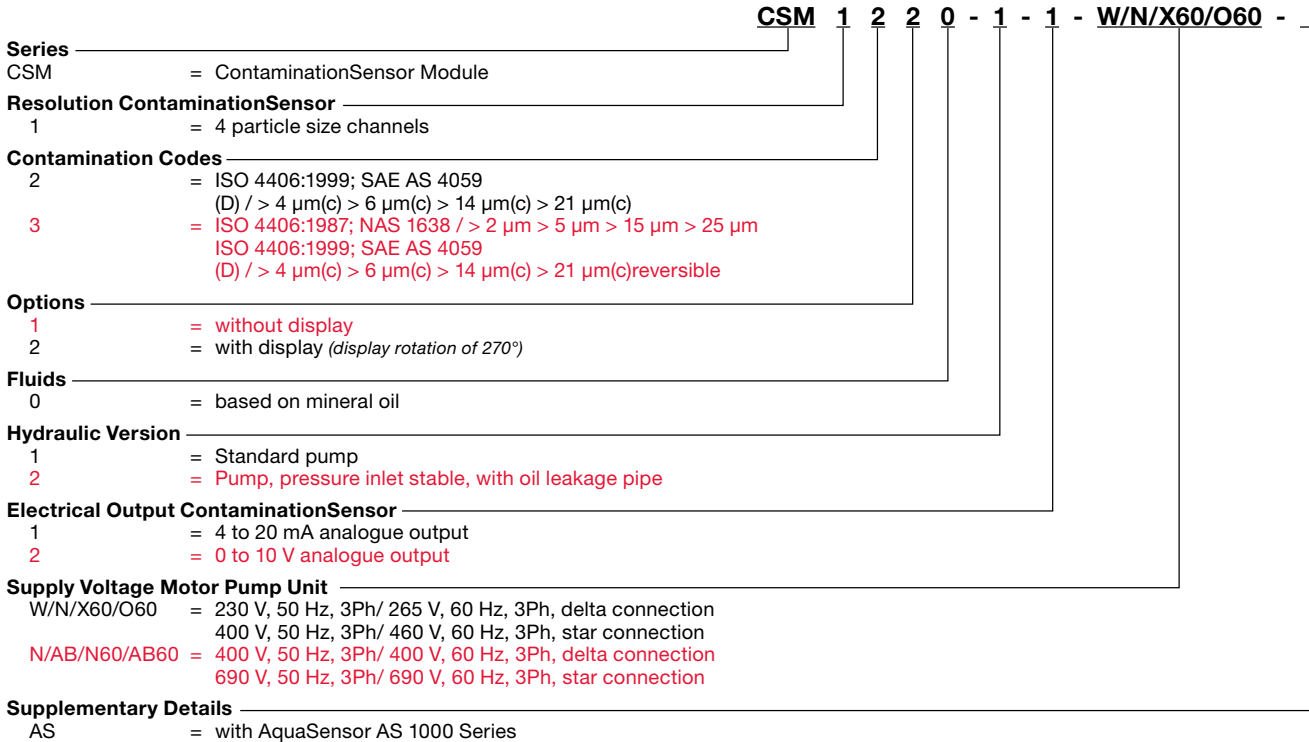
CSM 1 2 2 0 - 1 - 1 - W/N/X60/O60 - _

Series
CSM = ContaminationSensor Module

Resolution ContaminationSensor
1 = 4 particle size channels

Contamination Codes
2 = ISO 4406:1999; SAE AS 4059 (D) / > 4 µm(c) > 6 µm(c) > 14 µm(c) > 21 µm(c)
3 = ISO 4406:1987; NAS 1638 / > 2 µm > 5 µm > 15 µm > 25 µm ISO 4406:1999; SAE AS 4059 (D) / > 4 µm(c) > 6 µm(c) > 14 µm(c) > 21 µm(c)reversible

Options
1 = without display
2 = with display (display rotation of 270°)

Fluids
0 = based on mineral oil

Hydraulic Version
1 = Standard pump
2 = Pump, pressure inlet stable, with oil leakage pipe

Electrical Output ContaminationSensor
1 = 4 to 20 mA analogue output
2 = 0 to 10 V analogue output

Supply Voltage Motor Pump Unit
W/N/X60/O60 = 230 V, 50 Hz, 3Ph/ 265 V, 60 Hz, 3Ph, delta connection
400 V, 50 Hz, 3Ph/ 460 V, 60 Hz, 3Ph, star connection
N/AB/N60/AB60 = 400 V, 50 Hz, 3Ph/ 400 V, 60 Hz, 3Ph, delta connection
690 V, 50 Hz, 3Ph/ 690 V, 60 Hz, 3Ph, star connection

Supplementary Details
AS = with AquaSensor AS 1000 Series